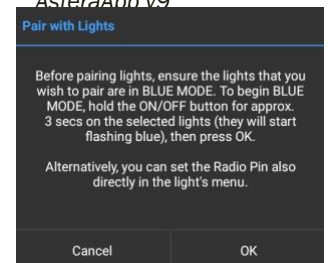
AsteraApp v9

Pair with Lights

Before pairing lights, ensure the lights that you wish to pair are in BLUE MODE. To begin BLUE MODE, hold the ON/OFF button for approx. 3 secs on the selected lights (they will start flashing blue), then press OK.

Alternatively, you can set the Radio Pin also directly in the light's menu.

Cancel

OK